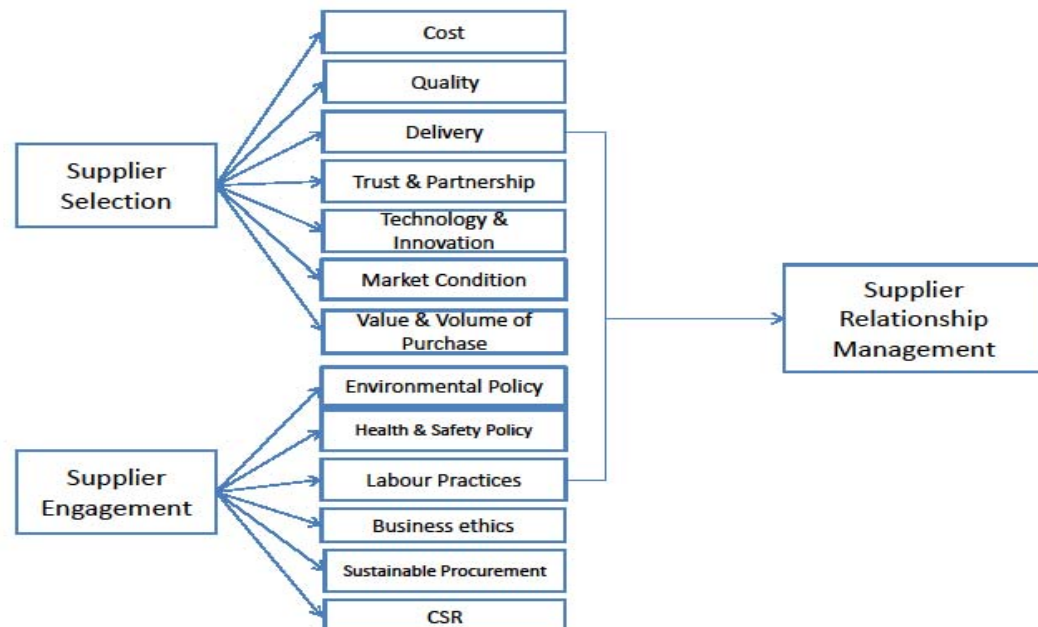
Supplier Selection

Cost

Quality

Delivery

Trust & Partnership

Technology & Innovation

Market Condition

Value & Volume of Purchase

Supplier Engagement

Environmental Policy

Health & Safety Policy

Labour Practices

Business ethics

Sustainable Procurement

CSR

Supplier Relationship Management